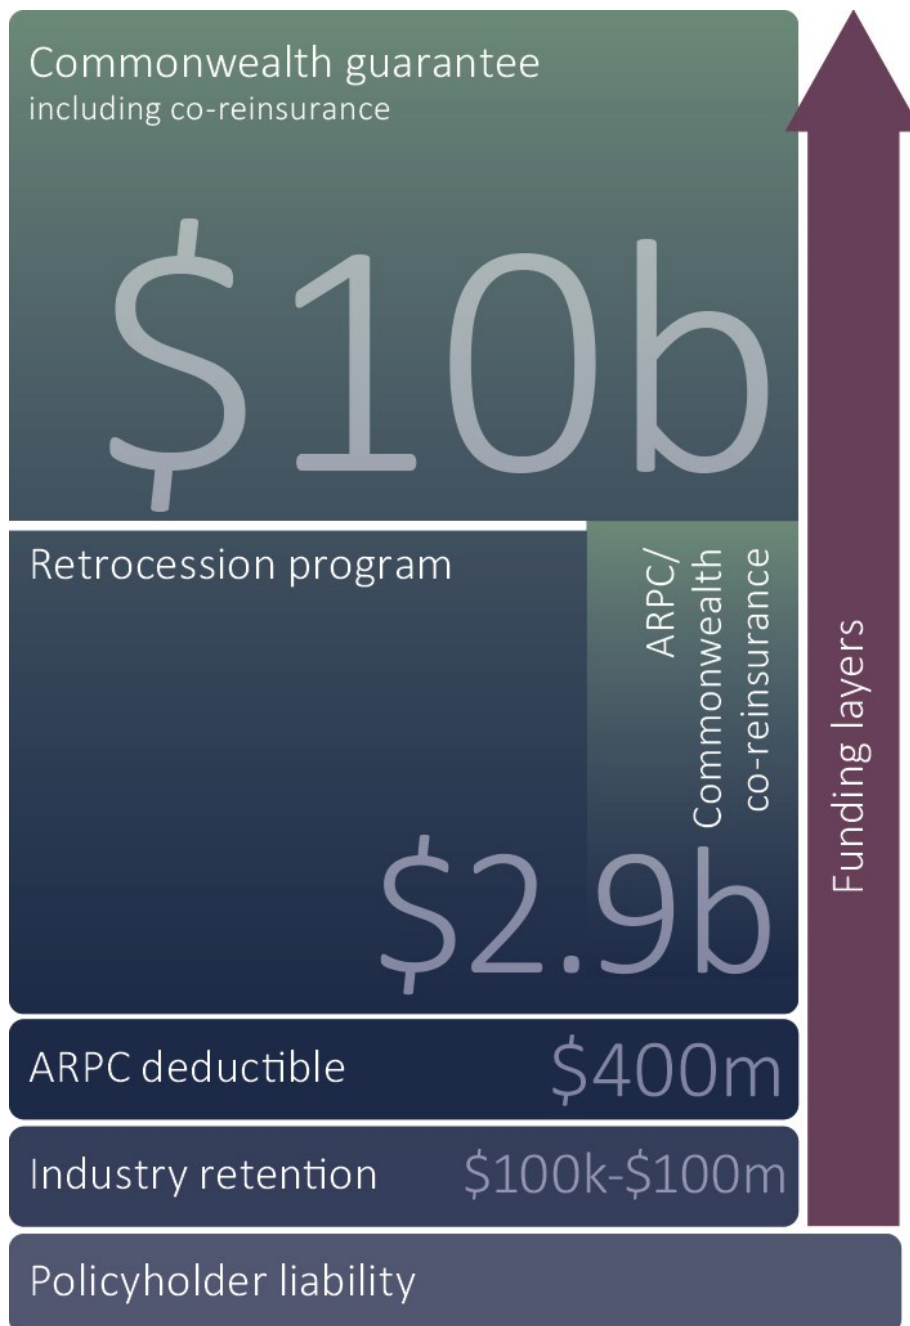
Commonwealth guarantee
including co-reinsurance

$10b

Retrocession program

ARPC/ Commonwealth co-reinsurance

$2.9b

ARPC deductible $400m

Industry retention $100k-$100m

Policyholder liability

Funding layers